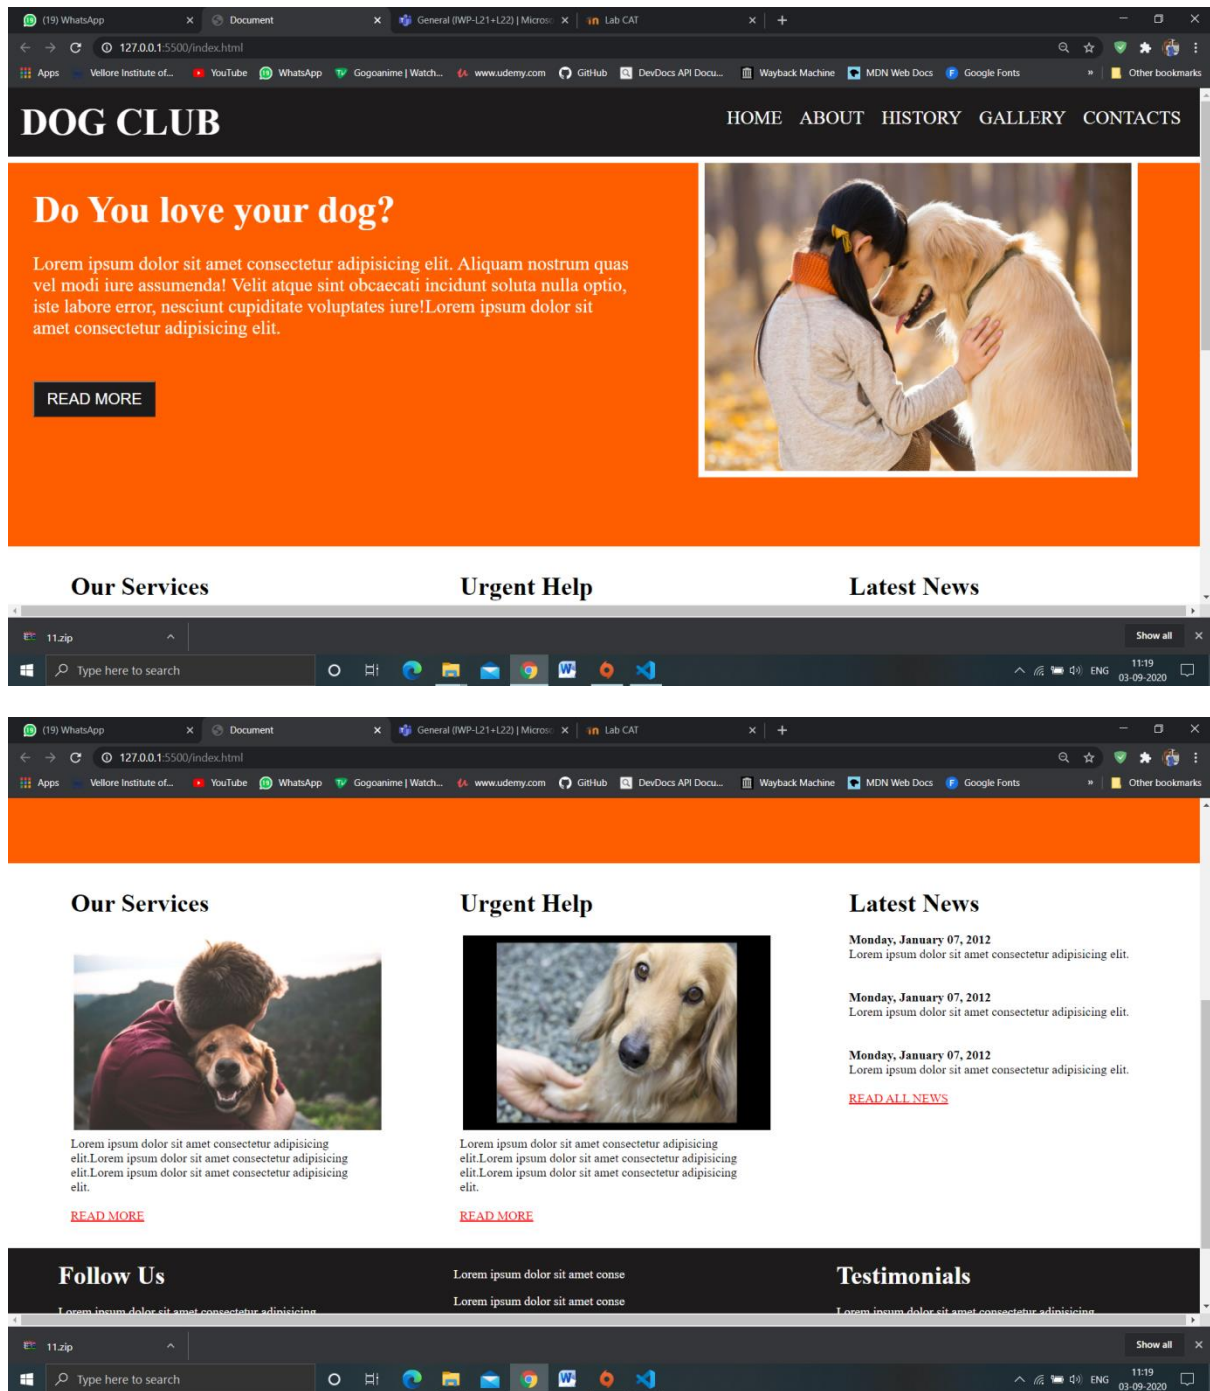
(19) WhatsApp × Document × General (IWP-L21+L22) | Microso × Lab CAT × +

127.0.0.1:5500/index.html

Apps Vellore Institute of... YouTube WhatsApp Gogoanime | Watch... www.udemy.com GitHub DevDocs API Docu... Wayback Machine MDN Web Docs Google Fonts » Other bookmarks

DOG CLUB

HOME ABOUT HISTORY GALLERY CONTACTS

Do You love your dog?

Lorem ipsum dolor sit amet consectetur adipisicing elit. Aliquam nostrum quas vel modi iure assumenda! Velit atque sint obcaecati incidunt soluta nulla optio, iste labore error, nesciunt cupiditate voluptates iure!Lorem ipsum dolor sit amet consectetur adipisicing elit.

READ MORE

Our Services Urgent Help Latest News

11.zip Show all ×

Type here to search ENG 11:19 03-09-2020

(19) WhatsApp × Document × General (IWP-L21+L22) | Microso × Lab CAT × +

127.0.0.1:5500/index.html

Apps Vellore Institute of... YouTube WhatsApp Gogoanime | Watch... www.udemy.com GitHub DevDocs API Docu... Wayback Machine MDN Web Docs Google Fonts » Other bookmarks

Our Services

Lorem ipsum dolor sit amet consectetur adipisicing elit.Lorem ipsum dolor sit amet consectetur adipisicing elit.Lorem ipsum dolor sit amet consectetur adipisicing elit.

READ MORE

Urgent Help

Lorem ipsum dolor sit amet consectetur adipisicing elit.Lorem ipsum dolor sit amet consectetur adipisicing elit.Lorem ipsum dolor sit amet consectetur adipisicing elit.

READ MORE

Latest News

Monday, January 07, 2012
Lorem ipsum dolor sit amet consectetur adipisicing elit.

Monday, January 07, 2012
Lorem ipsum dolor sit amet consectetur adipisicing elit.

Monday, January 07, 2012
Lorem ipsum dolor sit amet consectetur adipisicing elit.

READ ALL NEWS

Follow Us

Lorem ipsum dolor sit amet consectetur adipisicing

Lorem ipsum dolor sit amet conse

Lorem ipsum dolor sit amet conse

Testimonials

Lorem ipsum dolor sit amet consectetur adipisicing

11.zip Show all ×

Type here to search ENG 11:19 03-09-2020